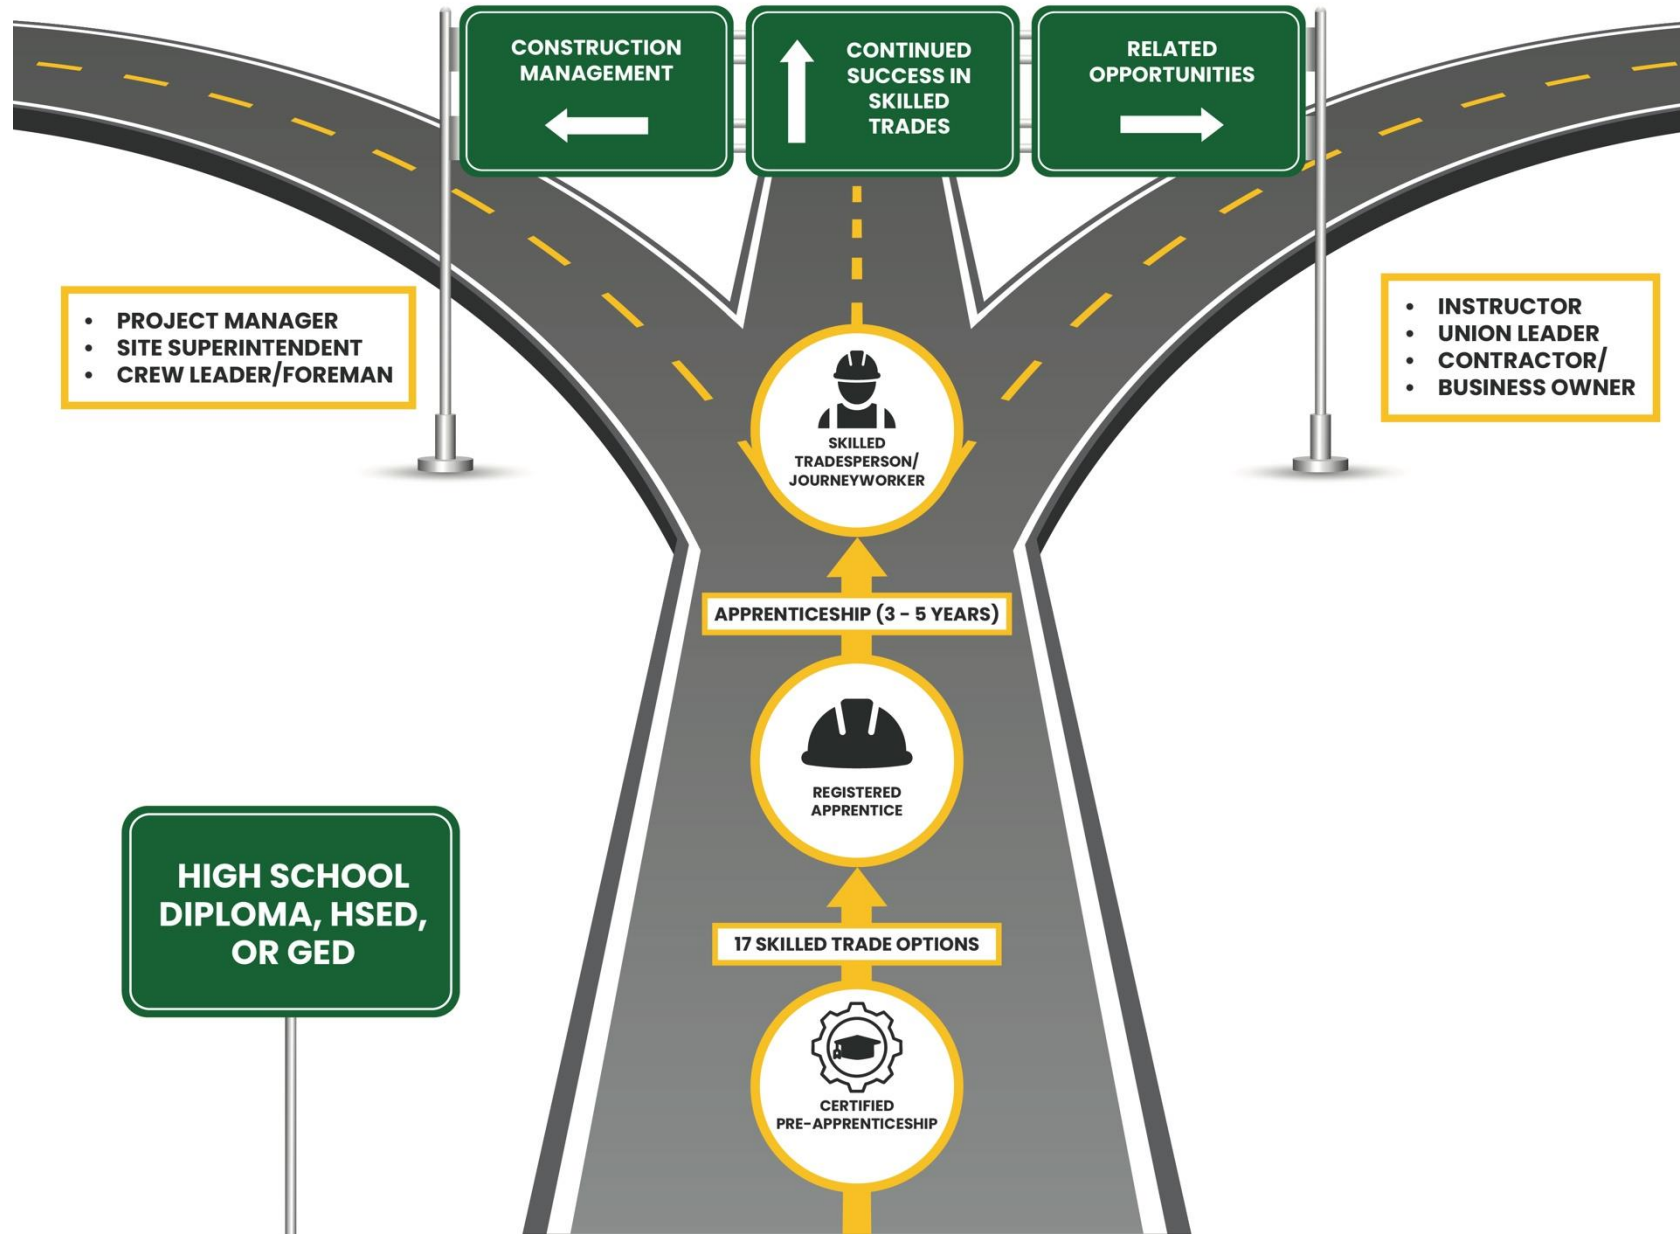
CONSTRUCTION MANAGEMENT

CONTINUED SUCCESS IN SKILLED TRADES

RELATED OPPORTUNITIES

- PROJECT MANAGER
- SITE SUPERINTENDENT
- CREW LEADER/FOREMAN

- INSTRUCTOR
- UNION LEADER
- CONTRACTOR/
- BUSINESS OWNER

SKILLED TRADESPERSON/ JOURNEYWORKER

APPRENTICESHIP (3 - 5 YEARS)

REGISTERED APPRENTICE

17 SKILLED TRADE OPTIONS

CERTIFIED PRE-APPRENTICESHIP

HIGH SCHOOL DIPLOMA, HSED, OR GED